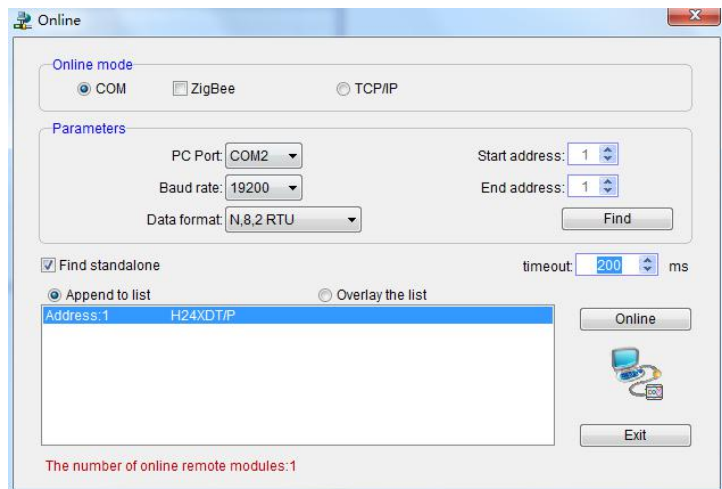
Online

Online mode
COM
ZigBee
TCP/IP

Parameters
PC Port: COM2
Baud rate: 19200
Data format: N,8,2 RTU
Start address: 1
End address: 1
Find

Find standalone
timeout: 200 ms

Append to list
Overlay the list

| Address:1 | H24XDT/P |
|---|---|

Online
Exit

The number of online remote modules:1